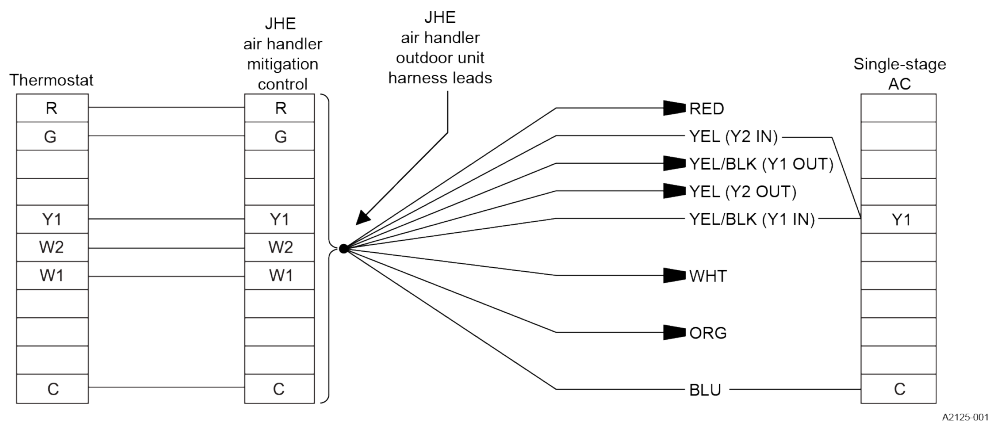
Thermostat

| R |
|---|
| G |
| |
| |
| Y1 |
| W2 |
| W1 |
| |
| |
| |
| C |

JHE air handler mitigation control

| R |
|---|
| G |
| |
| |
| Y1 |
| W2 |
| W1 |
| |
| |
| |
| C |

JHE air handler outdoor unit harness leads

RED
YEL (Y2 IN)
YEL/BLK (Y1 OUT)
YEL (Y2 OUT)
YEL/BLK (Y1 IN)
WHT
ORG
BLU

Single-stage AC

| |
|---|
| |
| |
| |
| Y1 |
| |
| |
| |
| |
| |
| C |

A2125-001